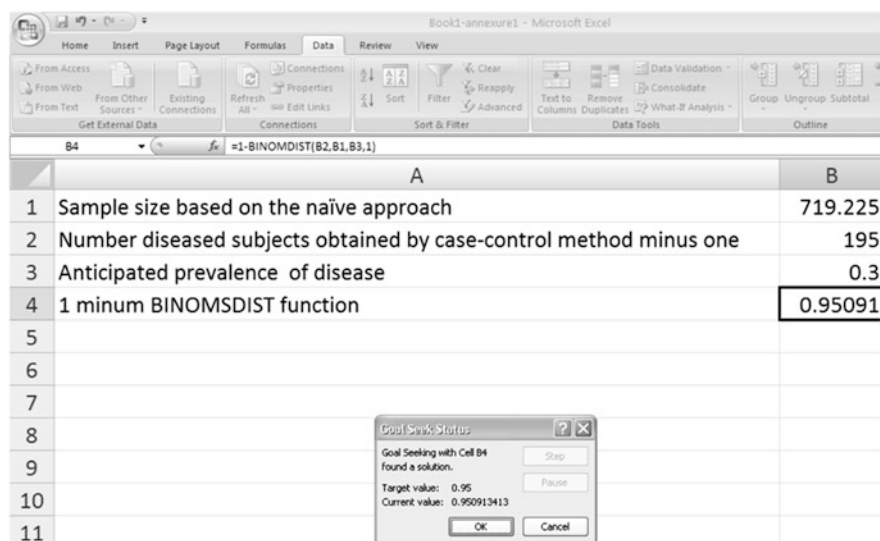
Book1-annexure1 - Microsoft Excel

Home Insert Page Layout Formulas Data Review View

From Access
From Web
From Text
From Other Sources
Existing Connections
Get External Data

Refresh All
Connections
Properties
Edit Links
Connections

Sort
Filter
Clear
Reapply
Advanced
Sort & Filter

Text to Columns
Remove Duplicates
Data Validation
Consolidate
What-If Analysis
Data Tools

Group
Ungroup
Subtotal
Outline

B4 $f_x$ =1-BINOMDIST(B2,B1,B3,1)

| | A | B |
|---|---|---|
| 1 | Sample size based on the naïve approach | 719.225 |
| 2 | Number diseased subjects obtained by case-control method minus one | 195 |
| 3 | Anticipated prevalence of disease | 0.3 |
| 4 | 1 minum BINOMSDIST function | 0.95091 |
| 5 | | |
| 6 | | |
| 7 | | |
| 8 | | |
| 9 | | |
| 10 | | |
| 11 | | |

Goal Seek Status

Goal Seeking with Cell B4 found a solution.

Target value: 0.95
Current value: 0.950913413

Step
Pause
OK
Cancel